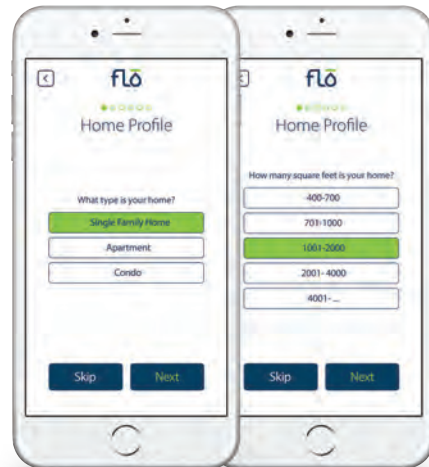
flō

Home Profile

What type is your home?

Single Family Home

Apartment

Condo

Skip

Next

flō

Home Profile

How many square feet is your home?

400-700

701-1000

1001-2000

2001-4000

4001-...

Skip

Next